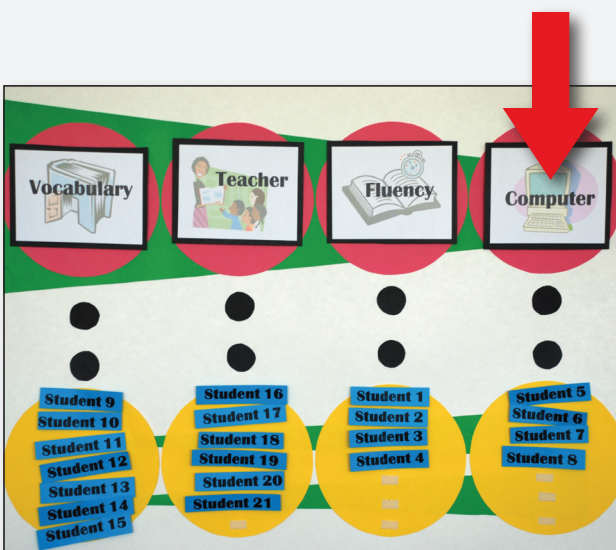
Vocabulary

Teacher

Fluency

Computer

Student 9
Student 10
Student 11
Student 12
Student 13
Student 14
Student 15

Student 16
Student 17
Student 18
Student 19
Student 20
Student 21

Student 1
Student 2
Student 3
Student 4

Student 5
Student 6
Student 7
Student 8